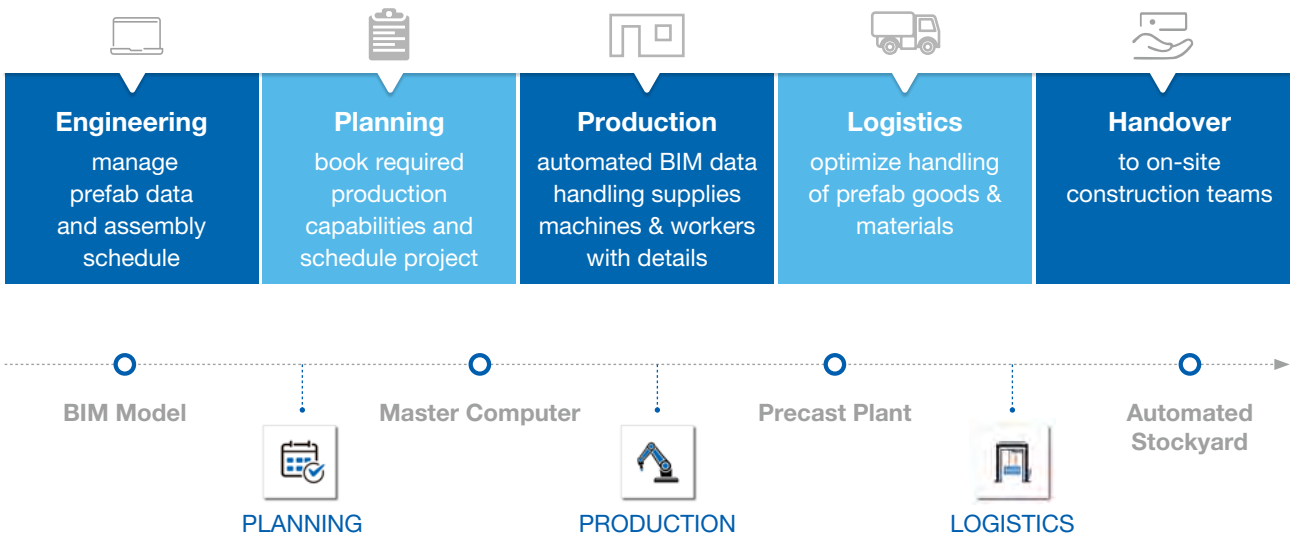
Engineering
manage prefab data and assembly schedule

Planning
book required production capabilities and schedule project

Production
automated BIM data handling supplies machines & workers with details

Logistics
optimize handling of prefab goods & materials

Handover
to on-site construction teams

BIM Model

Master Computer

Precast Plant

Automated Stockyard

PLANNING

PRODUCTION

LOGISTICS